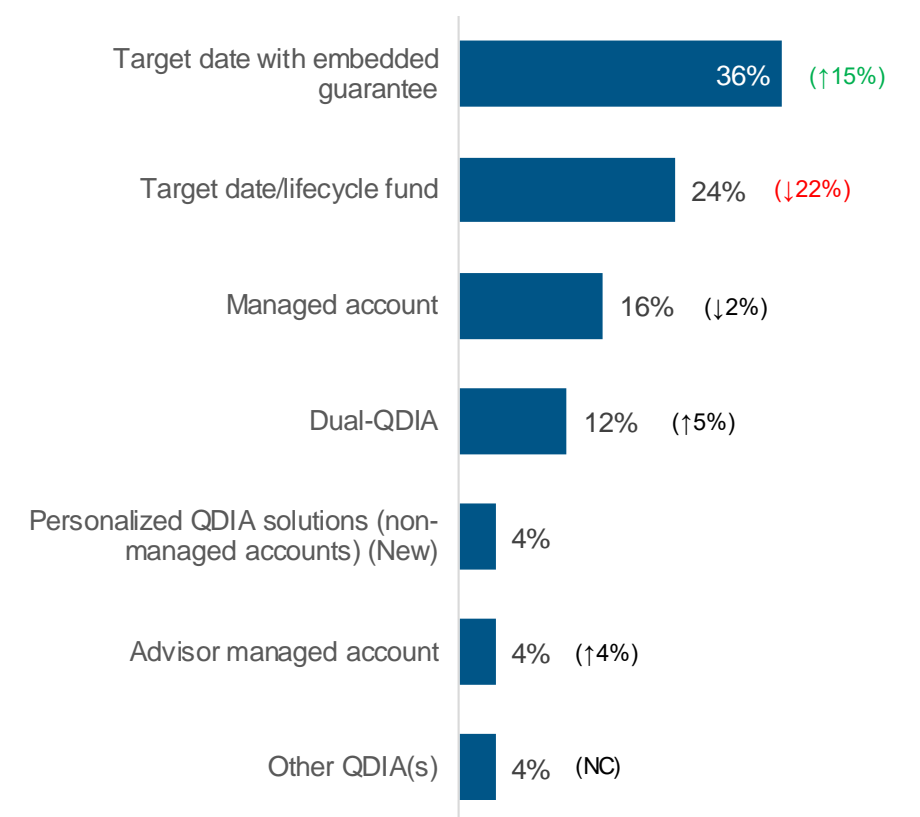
Target date with embedded guarantee 36% (↑15%)

Target date/lifecycle fund 24% (↓22%)

Managed account 16% (↓2%)

Dual-QDIA 12% (↑5%)

Personalized QDIA solutions (non-managed accounts) (New) 4%

Advisor managed account 4% (↑4%)

Other QDIA(s) 4% (NC)